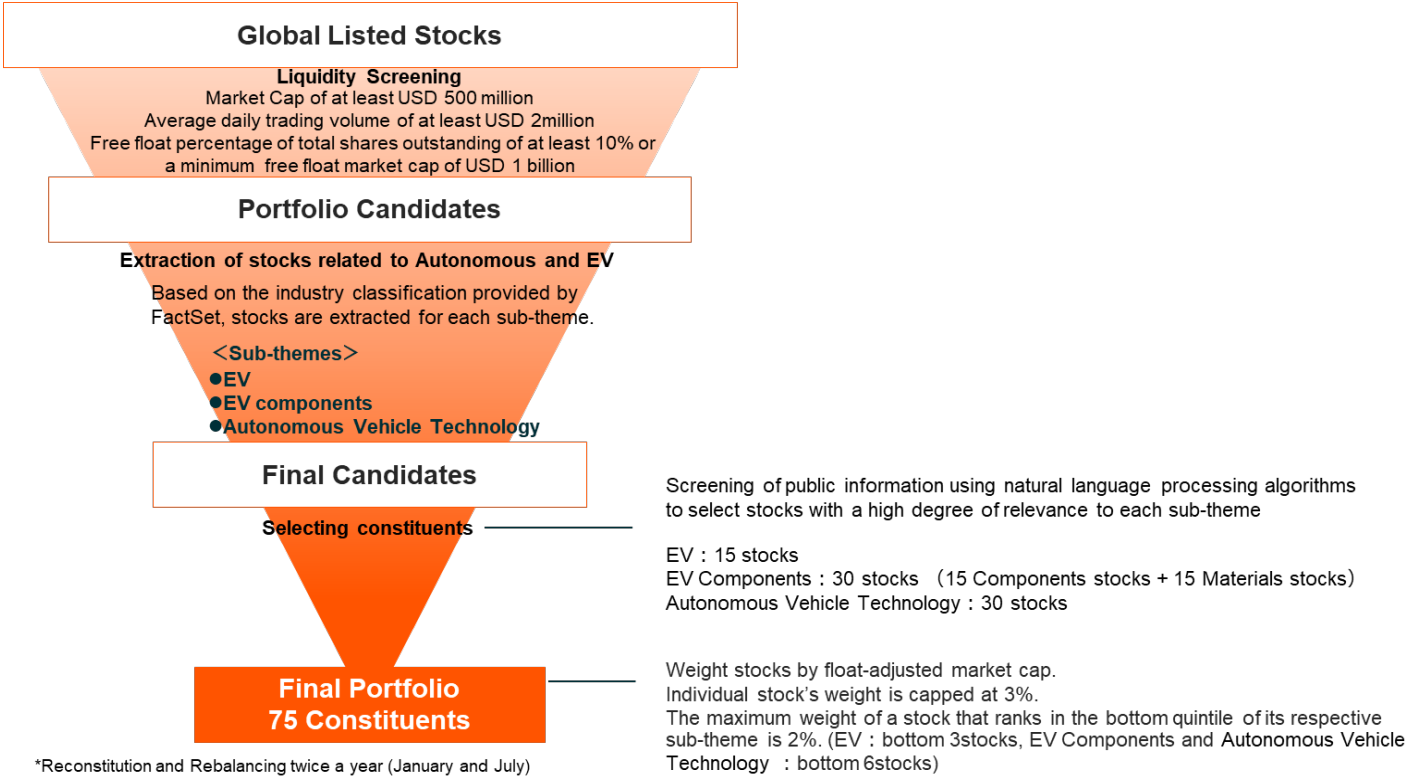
Global Listed Stocks

Liquidity Screening
Market Cap of at least USD 500 million
Average daily trading volume of at least USD 2million
Free float percentage of total shares outstanding of at least 10% or a minimum free float market cap of USD 1 billion

Portfolio Candidates

Extraction of stocks related to Autonomous and EV
Based on the industry classification provided by FactSet, stocks are extracted for each sub-theme.

＜Sub-themes＞
●EV
●EV components
●Autonomous Vehicle Technology

Final Candidates

Selecting constituents

Screening of public information using natural language processing algorithms to select stocks with a high degree of relevance to each sub-theme

EV：15 stocks
EV Components：30 stocks （15 Components stocks + 15 Materials stocks）
Autonomous Vehicle Technology：30 stocks

Final Portfolio
75 Constituents

Weight stocks by float-adjusted market cap.
Individual stock’s weight is capped at 3%.
The maximum weight of a stock that ranks in the bottom quintile of its respective sub-theme is 2%. (EV：bottom 3stocks, EV Components and Autonomous Vehicle Technology ：bottom 6stocks)

*Reconstitution and Rebalancing twice a year (January and July)